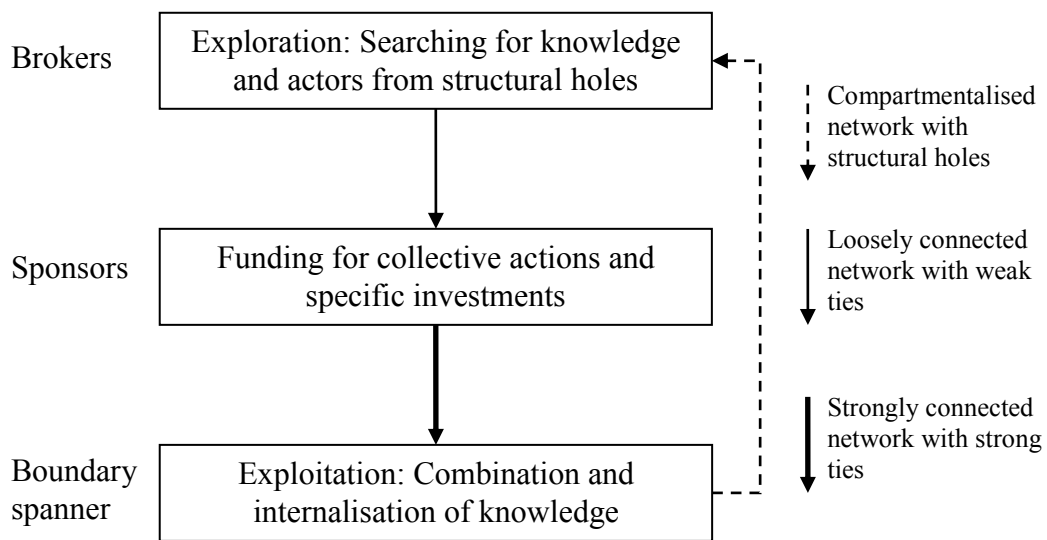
Brokers

Exploration: Searching for knowledge and actors from structural holes

Compartmentalised network with structural holes

Sponsors

Funding for collective actions and specific investments

Loosely connected network with weak ties

Strongly connected network with strong ties

Boundary spanner

Exploitation: Combination and internalisation of knowledge